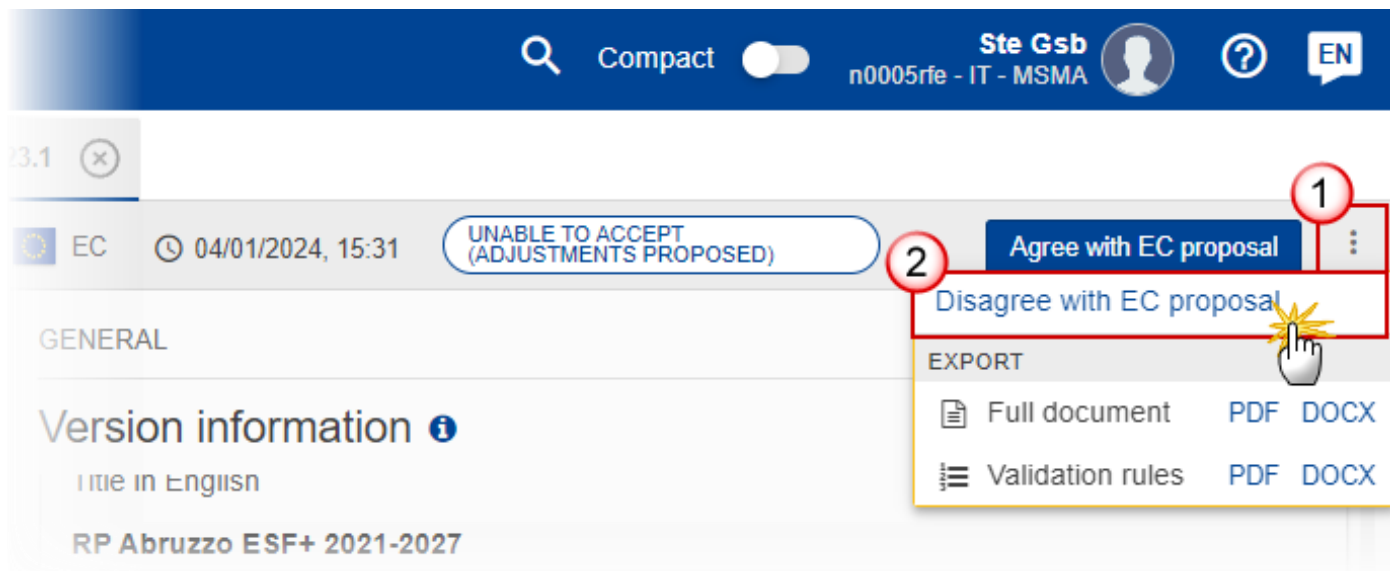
Compact
Ste Gsb
n0005rfe - IT - MSMA
EN

3.1

1

EC 04/01/2024, 15:31 UNABLE TO ACCEPT (ADJUSTMENTS PROPOSED) Agree with EC proposal

2

Disagree with EC proposal

GENERAL

EXPORT

Version information

Full document PDF DOCX

Title in English

Validation rules PDF DOCX

RP Abruzzo ESF+ 2021-2027